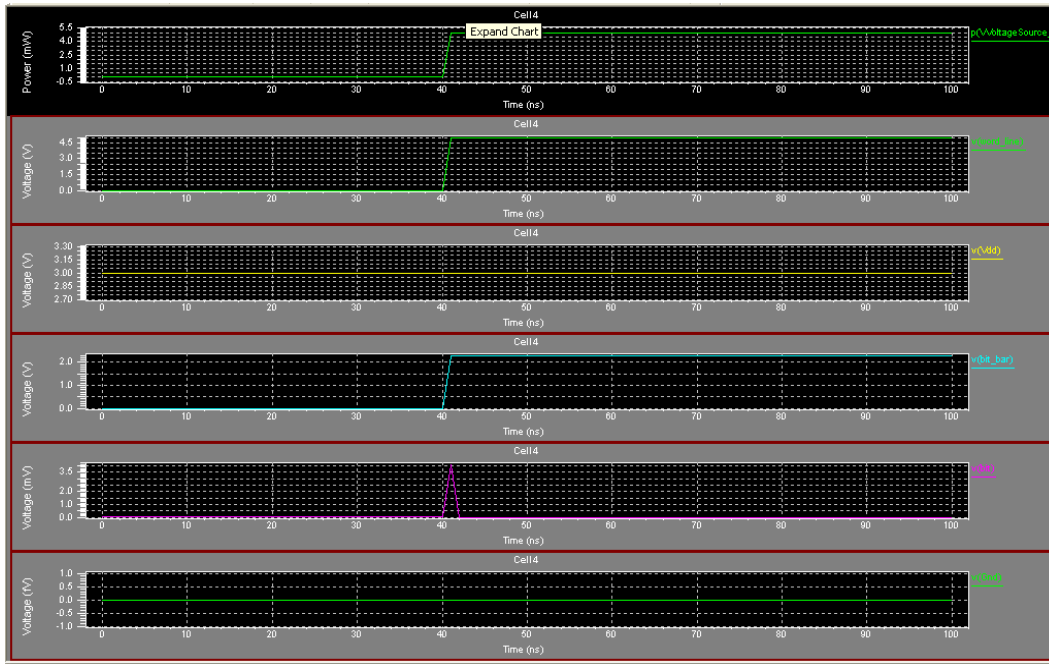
Cell4

Expand Chart

Power (mW)

5.5
4.0
2.5
1.0
-0.5

0 10 20 30 40 50 60 70 80 90 100

Time (ns)

p(VVoltageSource

Cell4

Voltage (V)

4.5
3.0
1.5
0.0

0 10 20 30 40 50 60 70 80 90 100

Time (ns)

v(word_line)

Cell4

Voltage (V)

3.30
3.15
3.00
2.85
2.70

0 10 20 30 40 50 60 70 80 90 100

Time (ns)

v(Vdd)

Cell4

Voltage (V)

2.0
1.0
0.0

0 10 20 30 40 50 60 70 80 90 100

Time (ns)

v(bit_bar)

Cell4

Voltage (mV)

3.5
2.0
1.0
0.0

0 10 20 30 40 50 60 70 80 90 100

Time (ns)

v(bit)

Cell4

Voltage (fV)

1.0
0.5
0.0
-0.5
-1.0

0 10 20 30 40 50 60 70 80 90 100

Time (ns)

v(Gnd)